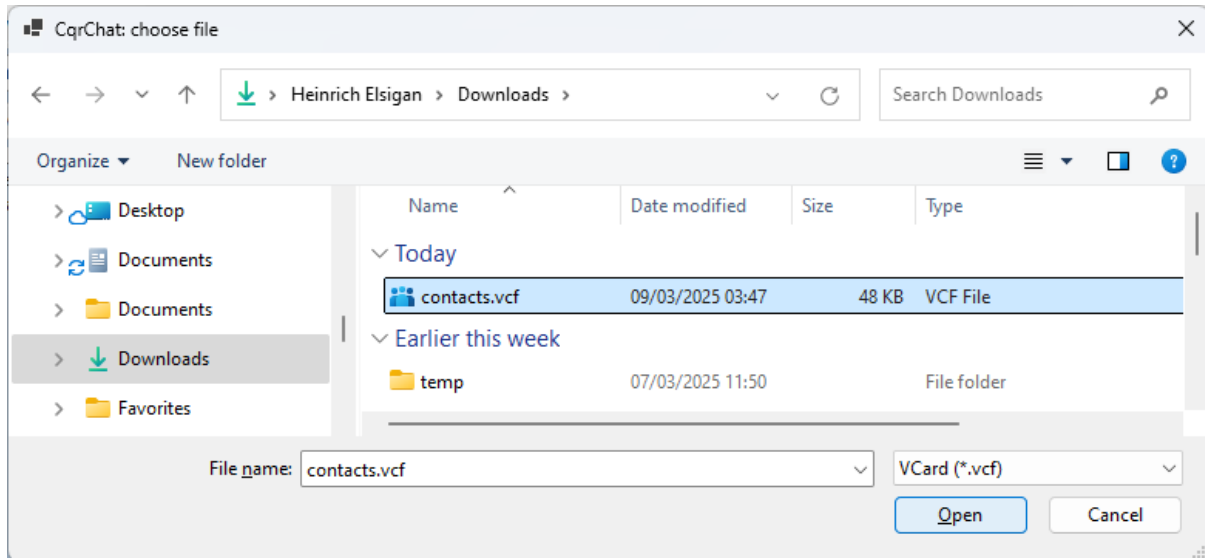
CqrChat: choose file

Heinrich Elsigan > Downloads >

Search Downloads

Organize ▾ New folder

Desktop
Documents
Documents
Downloads
Favorites

| Name | Date modified | Size | Type |
|---|---|---|---|
| Today | | | |
| contacts.vcf | 09/03/2025 03:47 | 48 KB | VCF File |
| Earlier this week | | | |
| temp | 07/03/2025 11:50 | | File folder |

File name: contacts.vcf

VCard (*.vcf)

Open

Cancel